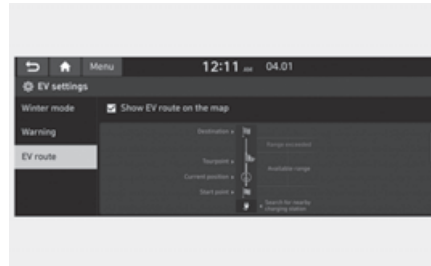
Menu

12:11 AM 04.01

EV settings

Winter mode

Warning

EV route

Show EV route on the map

Destination

Range exceeded

Tourpoint

Current position

Available range

Start point

Search for nearby charging station